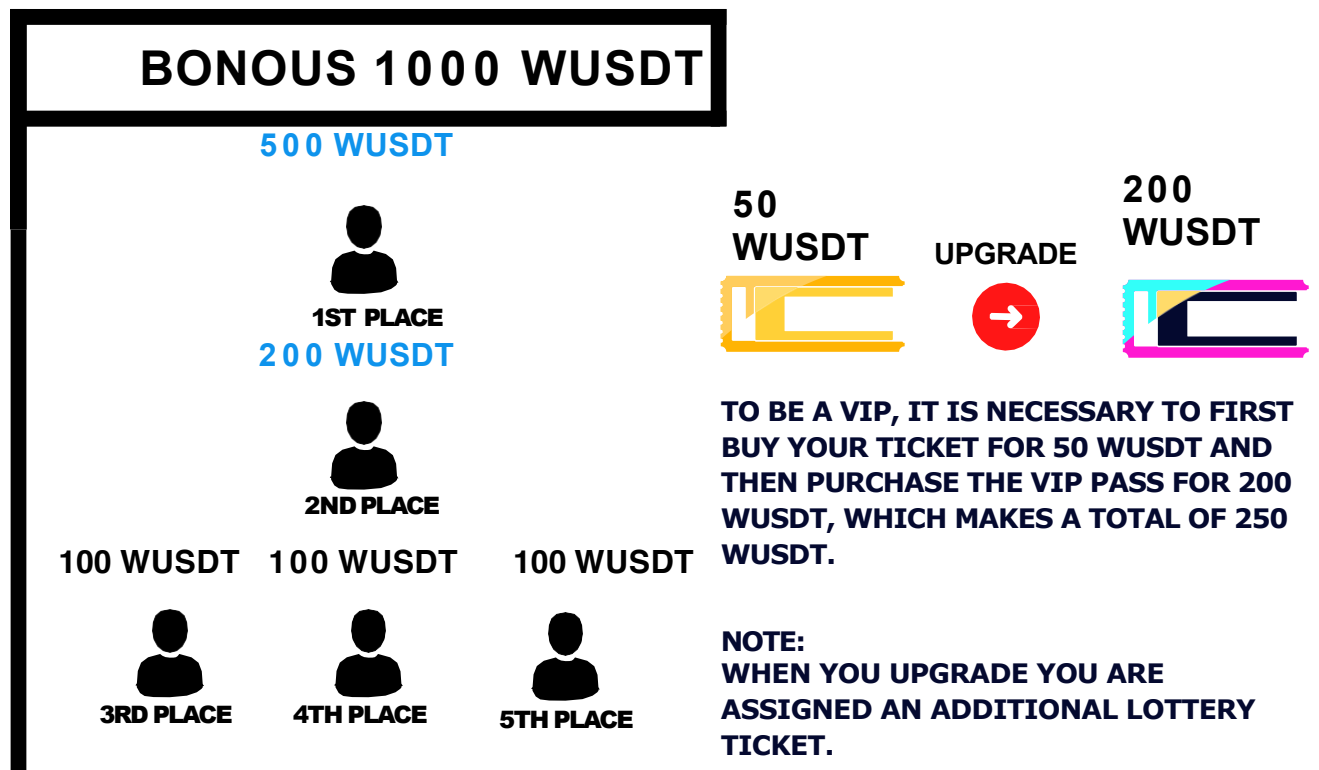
BONOUS 1000 WUSDT

500 WUSDT

1ST PLACE

200 WUSDT

2ND PLACE

100 WUSDT

3RD PLACE

100 WUSDT

4TH PLACE

100 WUSDT

5TH PLACE

50 WUSDT

UPGRADE

200 WUSDT

TO BE A VIP, IT IS NECESSARY TO FIRST BUY YOUR TICKET FOR 50 WUSDT AND THEN PURCHASE THE VIP PASS FOR 200 WUSDT, WHICH MAKES A TOTAL OF 250 WUSDT.

NOTE:
WHEN YOU UPGRADE YOU ARE ASSIGNED AN ADDITIONAL LOTTERY TICKET.